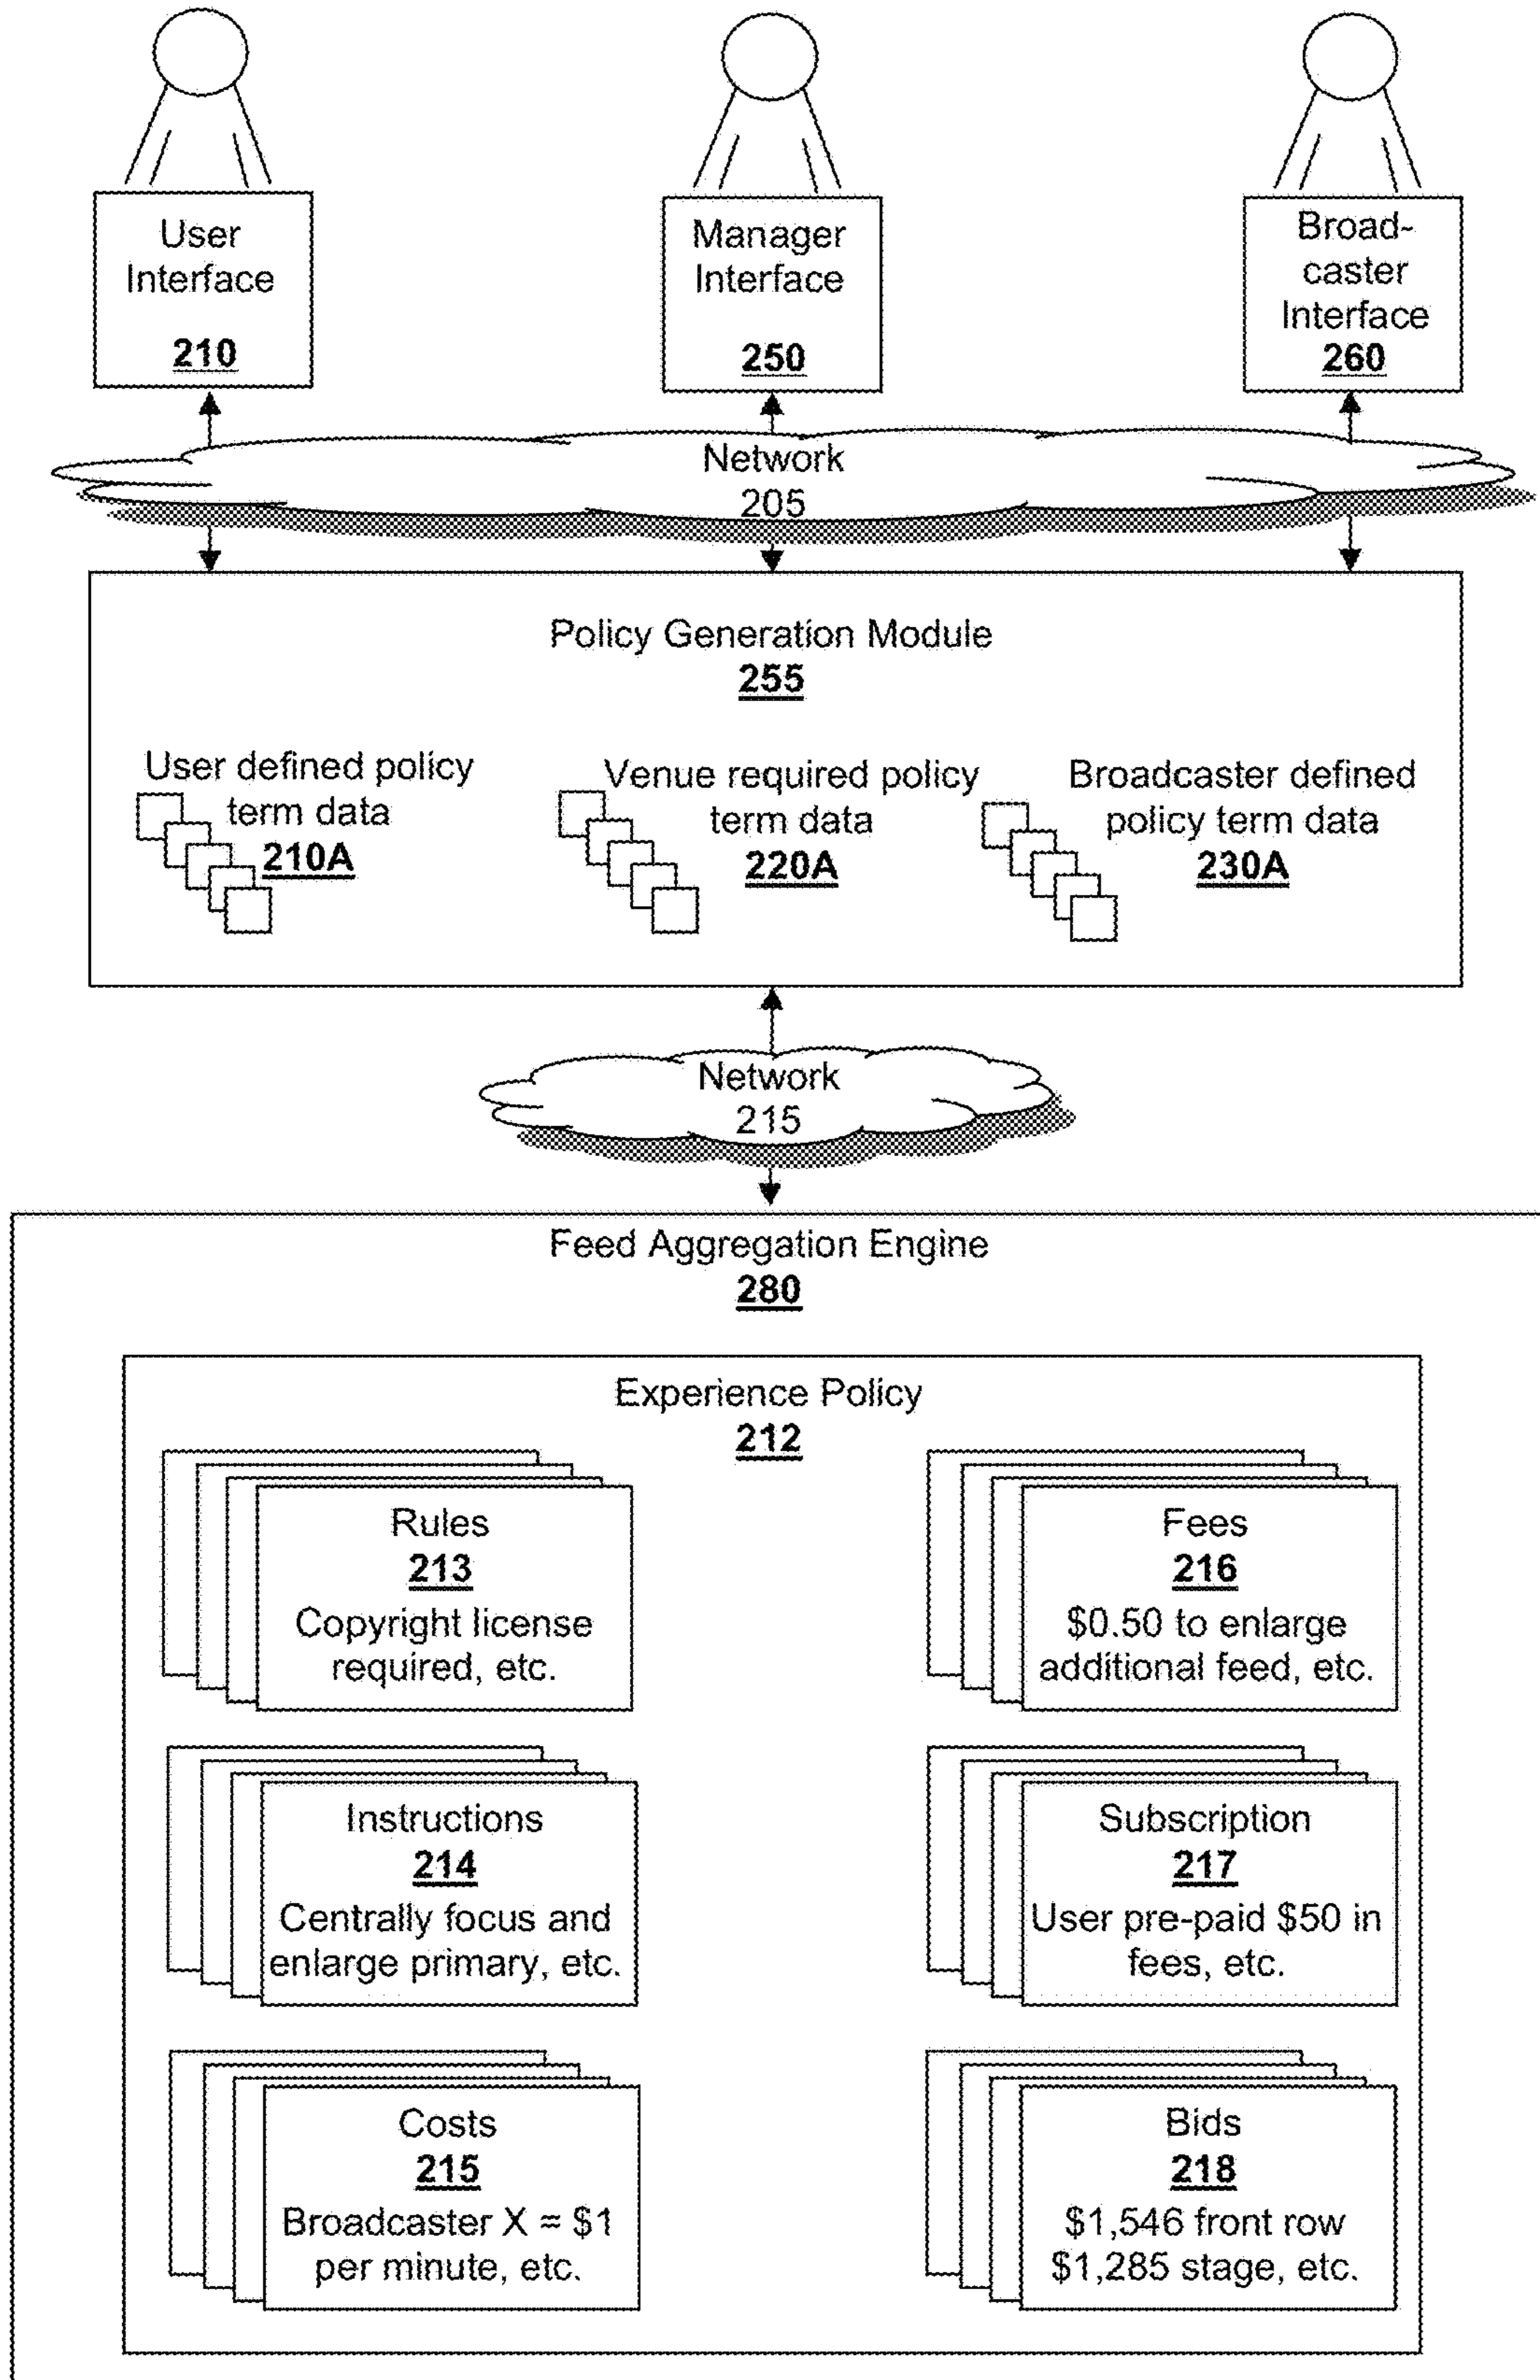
User Interface
210

Manager Interface
250

Broad-caster Interface
260

Network
205

Policy Generation Module
255

User defined policy term data
210A

Venue required policy term data
220A

Broadcaster defined policy term data
230A

Network
215

Feed Aggregation Engine
280

Experience Policy
212

Rules
213
Copyright license required, etc.

Fees
216
\$0.50 to enlarge additional feed, etc.

Instructions
214
Centrally focus and enlarge primary, etc.

Subscription
217
User pre-paid \$50 in fees, etc.

Costs
215
Broadcaster X = \$1 per minute, etc.

Bids
218
\$1,546 front row
\$1,285 stage, etc.